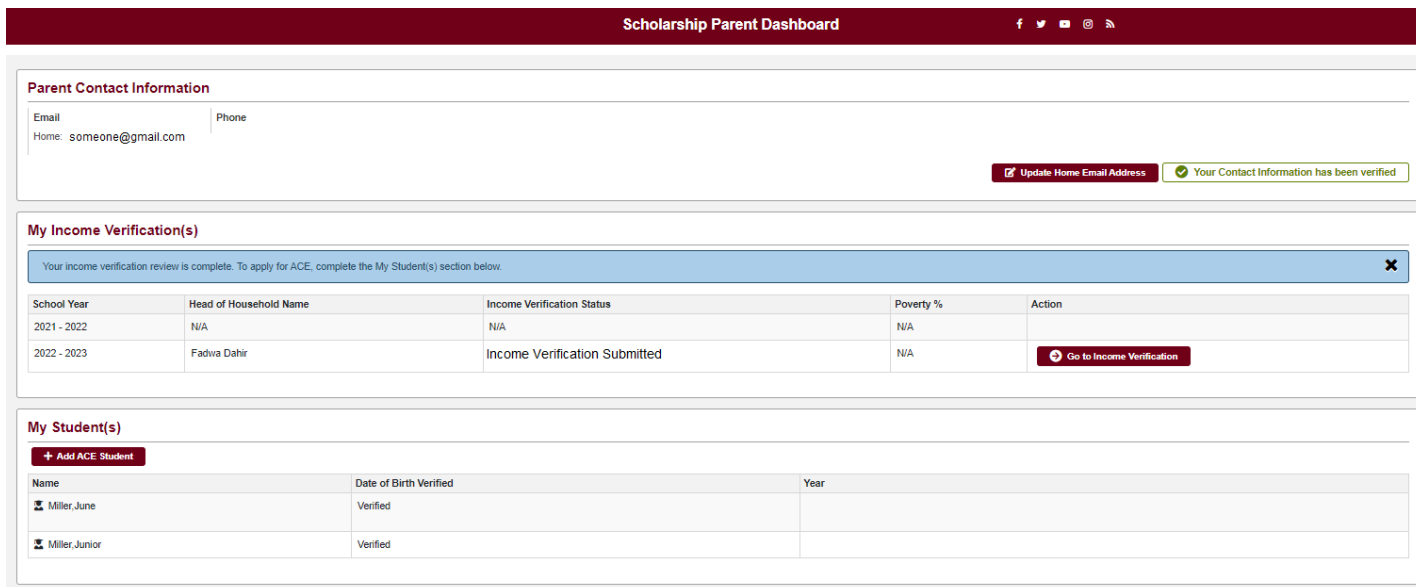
Scholarship Parent Dashboard

Parent Contact Information

Email
Home: someone@gmail.com

Phone

Update Home Email Address
Your Contact Information has been verified

My Income Verification(s)

Your income verification review is complete. To apply for ACE, complete the My Student(s) section below.

| School Year | Head of Household Name | Income Verification Status | Poverty % | Action |
|---|---|---|---|---|
| 2021 - 2022 | N/A | N/A | N/A | |
| 2022 - 2023 | Fadwa Dahir | Income Verification Submitted | N/A | Go to Income Verification |

My Student(s)

+ Add ACE Student

| Name | Date of Birth Verified | Year |
|---|---|---|
| Miller,June | Verified | |
| Miller,Junior | Verified | |